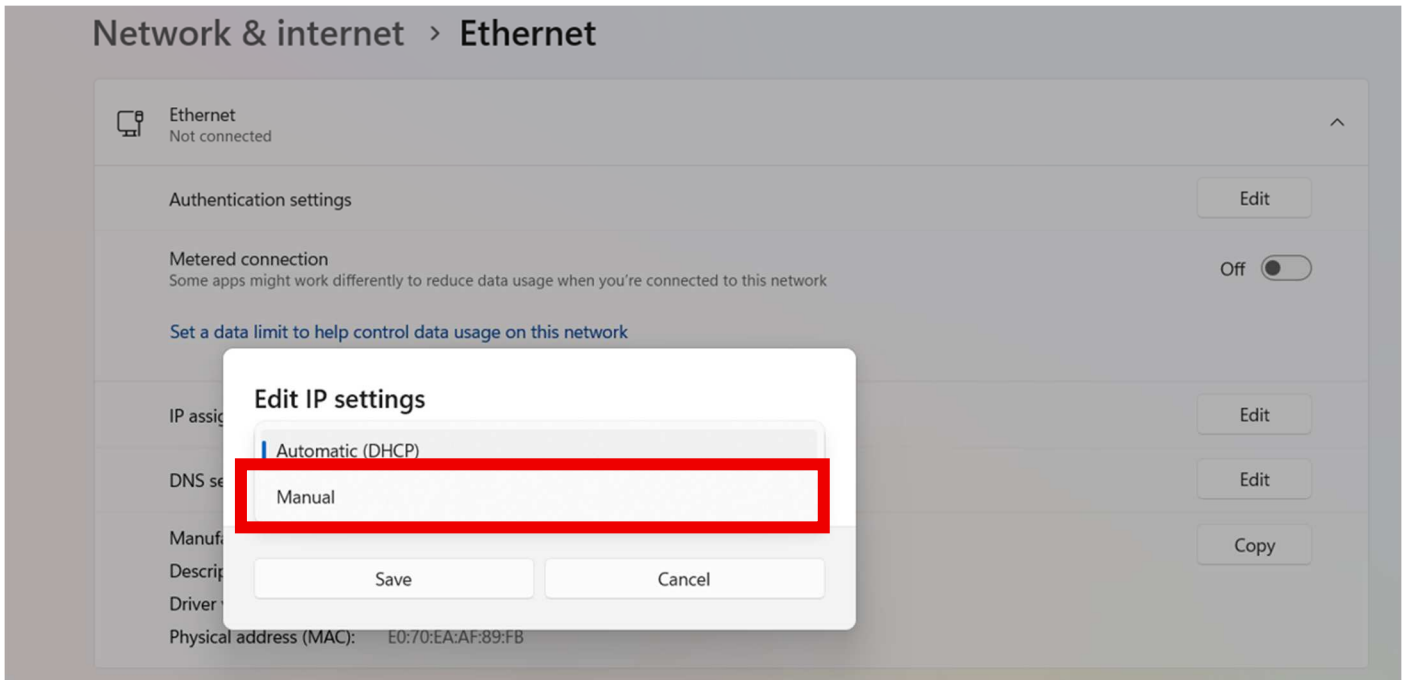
Network & internet > Ethernet

Ethernet
Not connected

Authentication settings

Edit

Metered connection
Some apps might work differently to reduce data usage when you're connected to this network

Off

Set a data limit to help control data usage on this network

IP assig

Edit

DNS se

Edit

Manuf

Copy

Descri

Driver

Physical address (MAC): E0:70:EA:AF:89:FB

Edit IP settings

Automatic (DHCP)

Manual

Save

Cancel